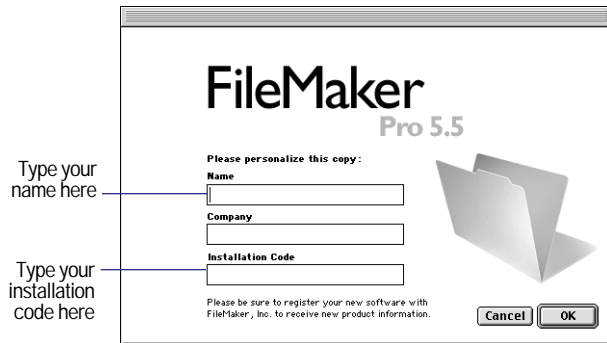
Type your name here

Type your installation code here

FileMaker
Pro 5.5

Please personalize this copy:

Name

Company

Installation Code

Please be sure to register your new software with FileMaker, Inc. to receive new product information.

Cancel

OK